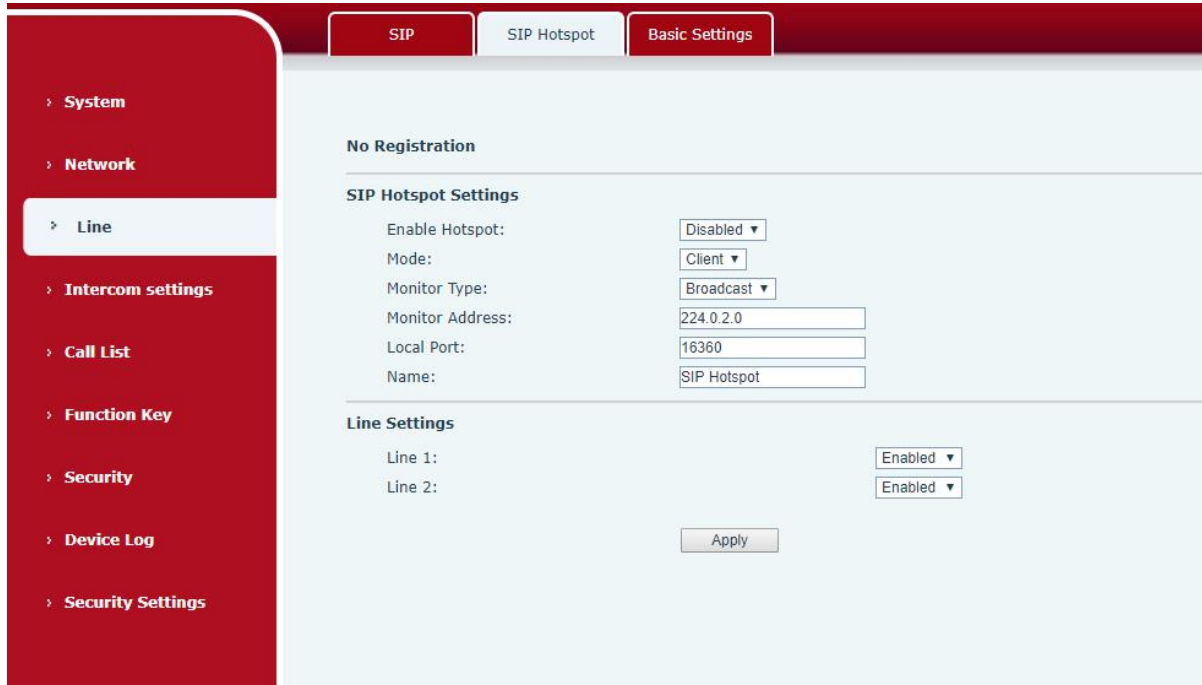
SIP
SIP Hotspot
Basic Settings

› System
› Network
› Line
› Intercom settings
› Call List
› Function Key
› Security
› Device Log
› Security Settings

No Registration

SIP Hotspot Settings

Enable Hotspot: Disabled ▾
Mode: Client ▾
Monitor Type: Broadcast ▾
Monitor Address: 224.0.2.0
Local Port: 16360
Name: SIP Hotspot

Line Settings

Line 1: Enabled ▾
Line 2: Enabled ▾

Apply